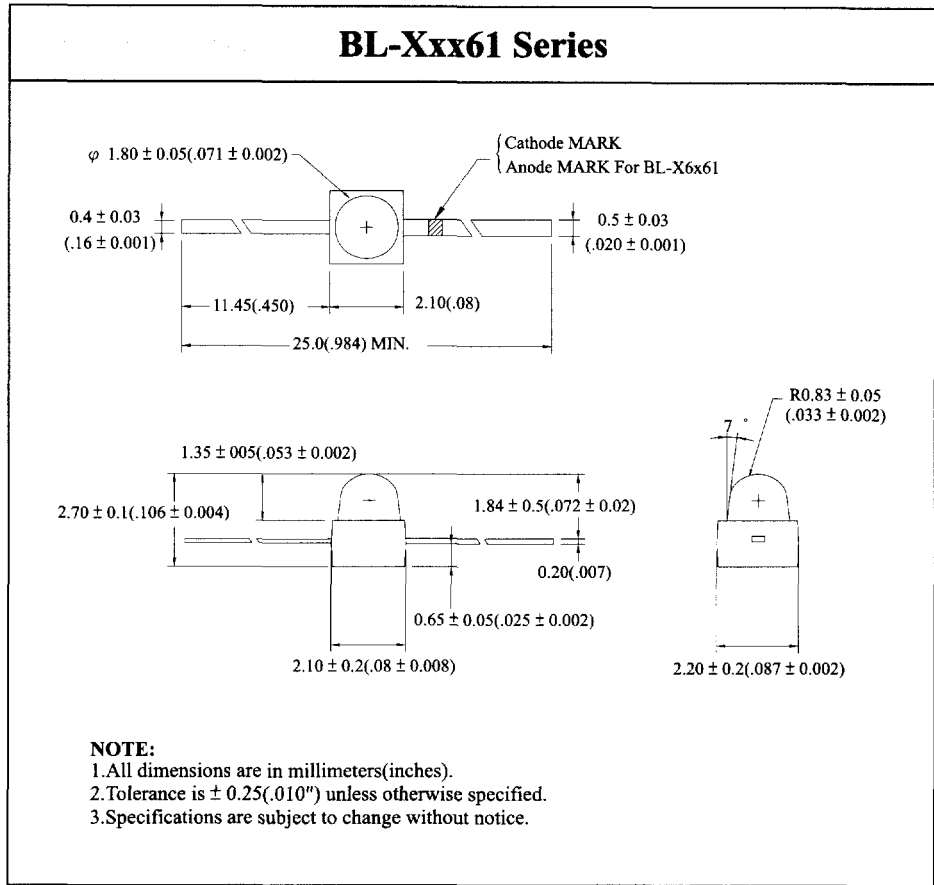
BL-Xxx61 Series

$\varphi$ 1.80 $\pm$ 0.05(.071 $\pm$ 0.002)

Cathode MARK
Anode MARK For BL-X6x61

0.4 $\pm$ 0.03
(.16 $\pm$ 0.001)

0.5 $\pm$ 0.03
(.020 $\pm$ 0.001)

11.45(.450)

2.10(.08)

25.0(.984) MIN.

R0.83 $\pm$ 0.05
(.033 $\pm$ 0.002)

7 °

1.35 $\pm$ 005(.053 $\pm$ 0.002)

2.70 $\pm$ 0.1(.106 $\pm$ 0.004)

1.84 $\pm$ 0.5(.072 $\pm$ 0.02)

0.20(.007)

0.65 $\pm$ 0.05(.025 $\pm$ 0.002)

2.10 $\pm$ 0.2(.08 $\pm$ 0.008)

2.20 $\pm$ 0.2(.087 $\pm$ 0.002)

NOTE:
1.All dimensions are in millimeters(inches).
2.Tolerance is $\pm$ 0.25(.010") unless otherwise specified.
3.Specifications are subject to change without notice.